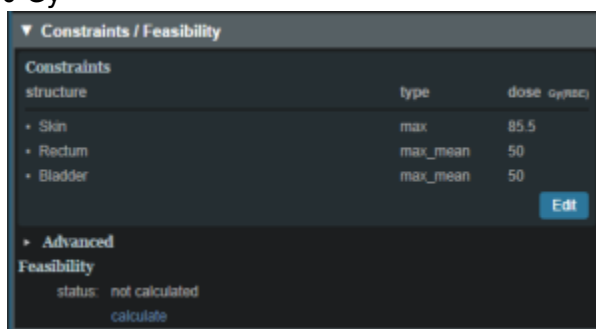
▼ Constraints / Feasibility

Constraints

| structure | type | dose Gy(RBE) |
|---|---|---|
| • Skin | max | 85.5 |
| • Rectum | max_mean | 50 |
| • Bladder | max_mean | 50 |

Edit

▸ Advanced

Feasibility

status: not calculated

calculate